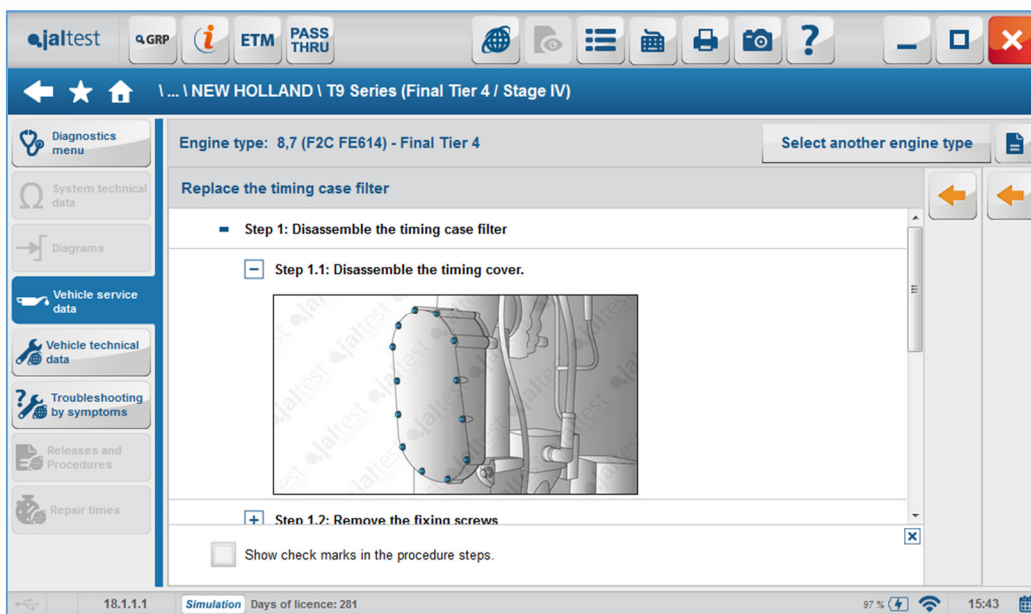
jaltest GRP ETM PASS THRU

\ ... \ NEW HOLLAND \ T9 Series (Final Tier 4 / Stage IV)

Diagnostics menu

System technical data

Diagrams

Vehicle service data

Vehicle technical data

Troubleshooting by symptoms

Releases and Procedures

Repair times

Engine type: 8,7 (F2C FE614) - Final Tier 4

Select another engine type

Replace the timing case filter

Step 1: Disassemble the timing case filter

Step 1.1: Disassemble the timing cover.

Step 1.2: Remove the fixing screws

Show check marks in the procedure steps.

18.1.1.1 Simulation Days of licence: 281 97 % 15:43